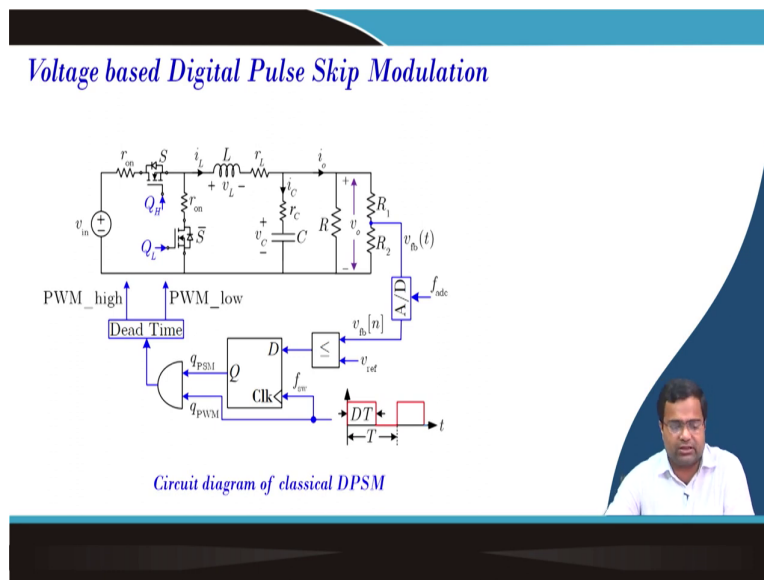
Voltage based Digital Pulse Skip Modulation

$r_{on}$ $S$ $i_L$ $L$ $r_L$ $i_o$
$+ \ v_L \ -$
$Q_H$ $r_{on}$ $i_C$ $r_C$
$v_{in}$ $+$ $-$ $+$ $v_C$ $-$ $C$ $R$ $+$ $v_o$ $-$ $R_1$ $R_2$ $v_{fb}(t)$
$Q_L$ $\bar{S}$
PWM_high PWM_low
A/D $f_{adc}$
Dead Time
$v_{fb}[n]$
$D$ $\leq$ $v_{ref}$
$q_{PSM}$ $Q$
$f_{sw}$
$q_{PWM}$ Clk
$DT$ $T$ $t$

Circuit diagram of classical DPSM